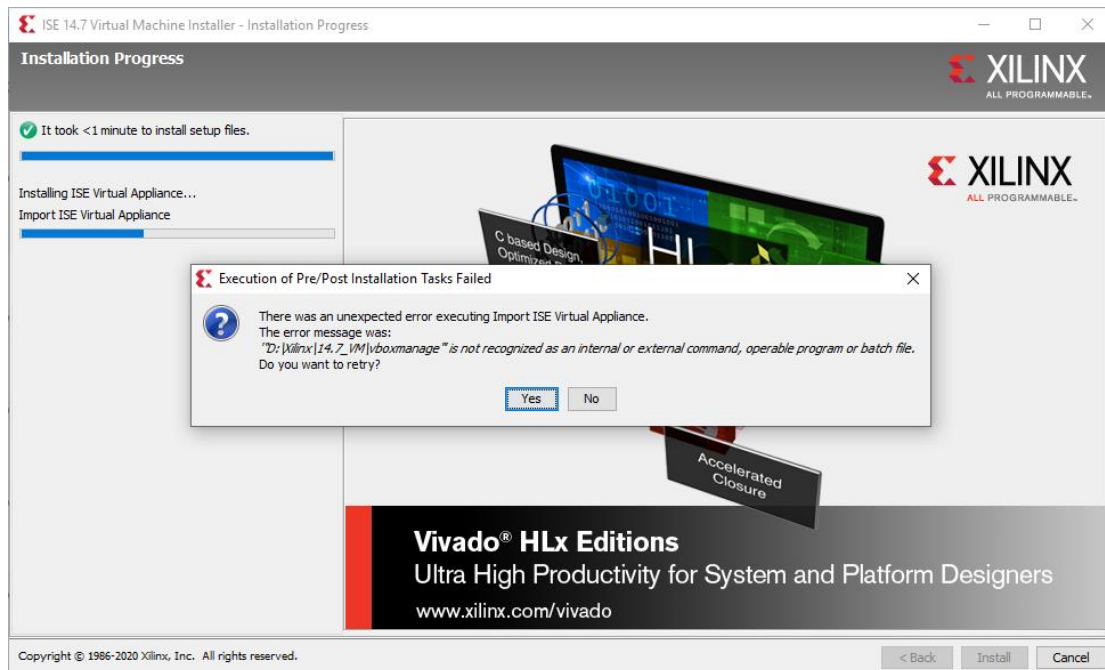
ISE 14.7 Virtual Machine Installer - Installation Progress

Installation Progress

XILINX
ALL PROGRAMMABLE.

It took <1 minute to install setup files.

Installing ISE Virtual Appliance...
Import ISE Virtual Appliance

XILINX
ALL PROGRAMMABLE.

C based Design, Optimized

Execution of Pre/Post Installation Tasks Failed

There was an unexpected error executing Import ISE Virtual Appliance.
The error message was:
"D:\Xilinx\14.7_VM\vboxmanage" is not recognized as an internal or external command, operable program or batch file.
Do you want to retry?

Yes No

Accelerated Closure

Vivado® HLx Editions
Ultra High Productivity for System and Platform Designers
www.xilinx.com/vivado

Copyright © 1986-2020 Xilinx, Inc. All rights reserved.

< Back Install Cancel